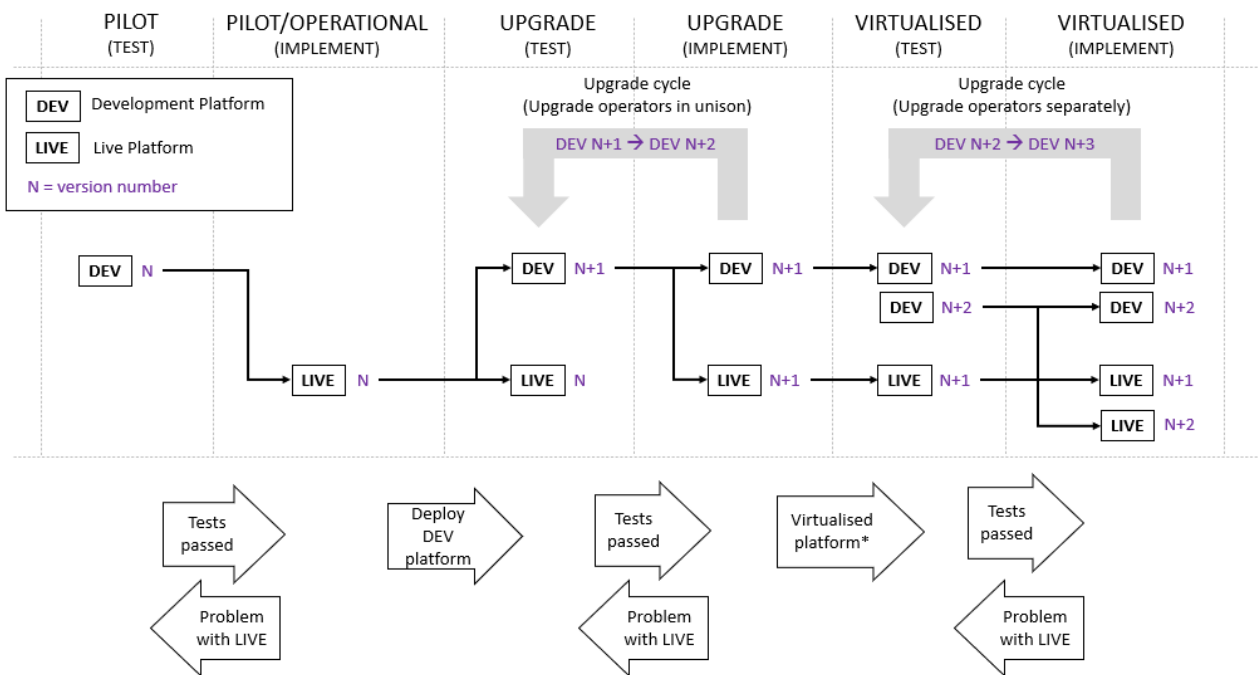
PILOT
(TEST)

PILOT/OPERATIONAL
(IMPLEMENT)

UPGRADE
(TEST)

UPGRADE
(IMPLEMENT)

VIRTUALISED
(TEST)

VIRTUALISED
(IMPLEMENT)

DEV Development Platform

LIVE Live Platform

N = version number

Upgrade cycle
(Upgrade operators in unison)

DEV N+1 → DEV N+2

Upgrade cycle
(Upgrade operators separately)

DEV N+2 → DEV N+3

DEV N

LIVE N

DEV N+1

LIVE N

DEV N+1

LIVE N+1

DEV N+1

DEV N+2

LIVE N+1

DEV N+1

DEV N+2

LIVE N+1

LIVE N+2

Tests passed

Problem with LIVE

Deploy DEV platform

Tests passed

Problem with LIVE

Virtualised platform*

Tests passed

Problem with LIVE